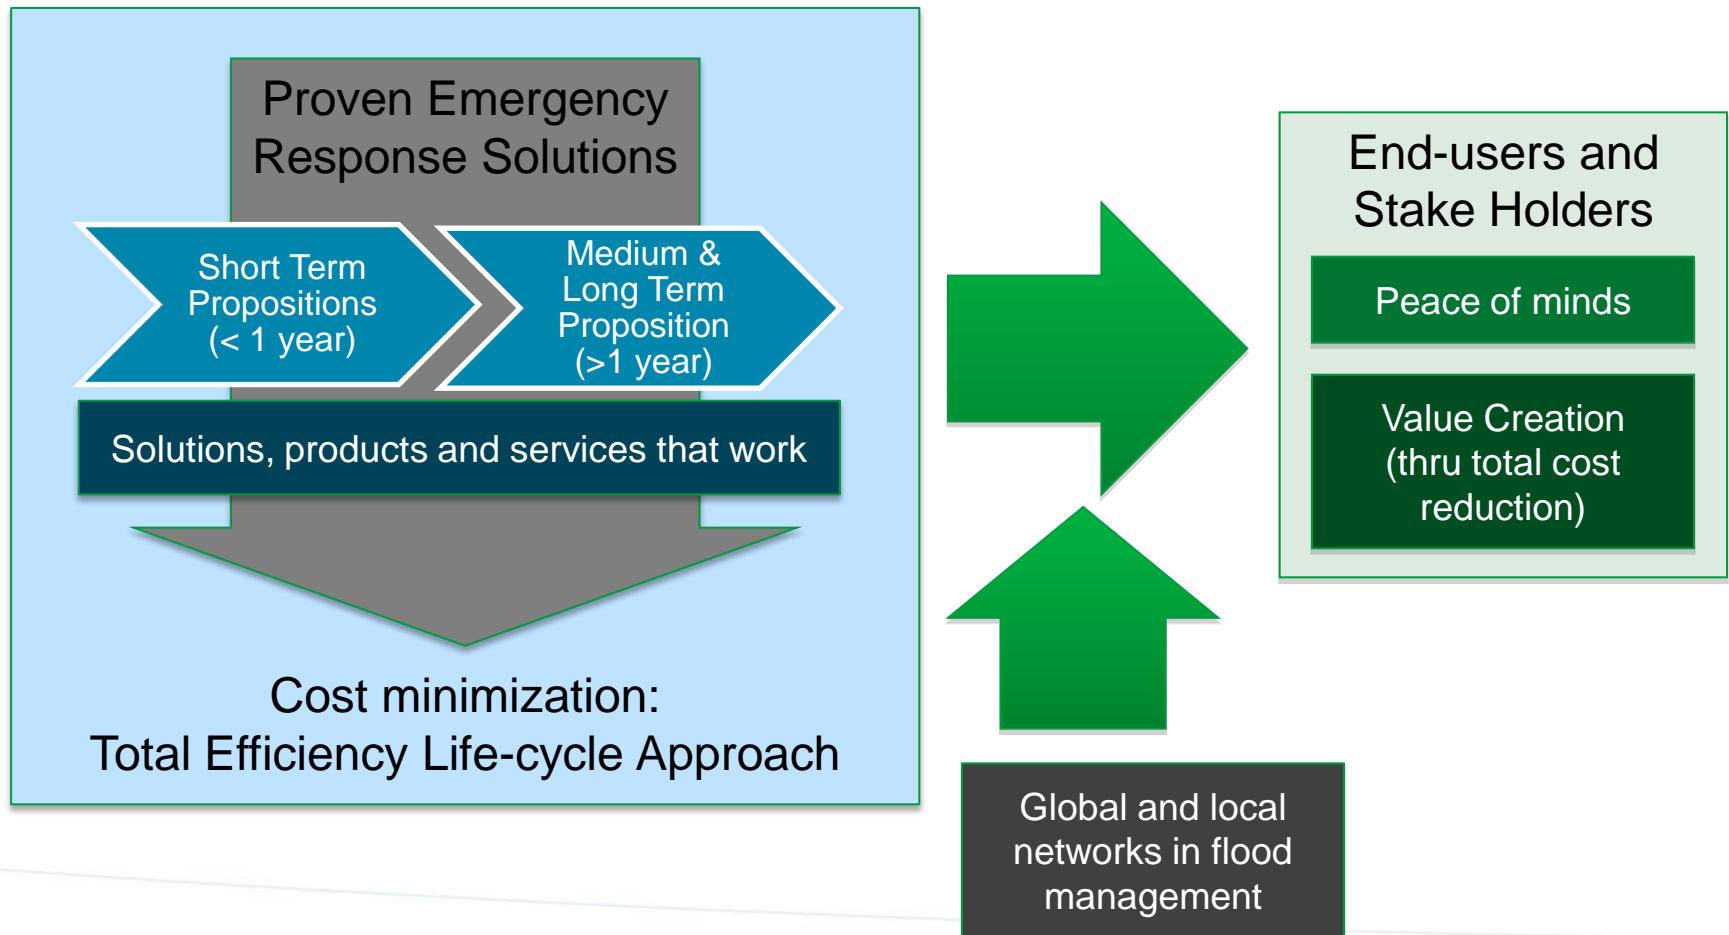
Proven Emergency Response Solutions

Short Term Propositions (< 1 year)

Medium & Long Term Proposition (>1 year)

Solutions, products and services that work

Cost minimization:
Total Efficiency Life-cycle Approach

End-users and Stake Holders

Peace of minds

Value Creation (thru total cost reduction)

Global and local networks in flood management